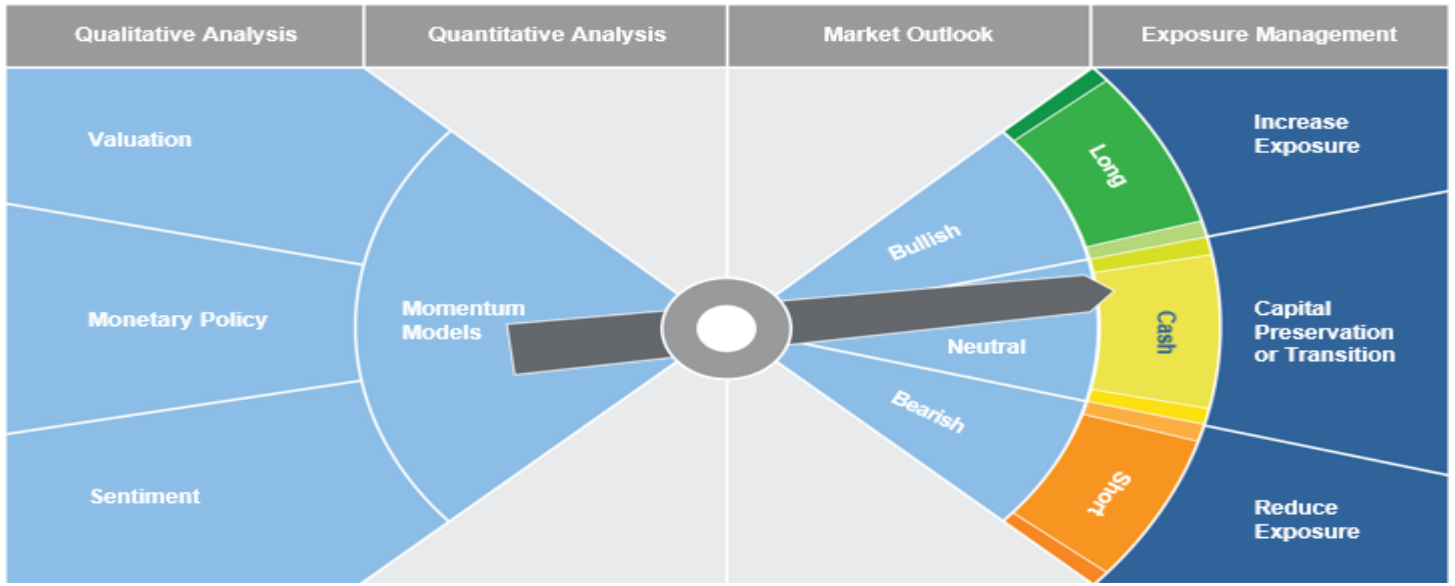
| Qualitative Analysis | Quantitative Analysis | Market Outlook | Exposure Management |
|---|---|---|---|

Valuation

Monetary Policy

Sentiment

Momentum Models

Bullish

Neutral

Bearish

Long

Cash

Short

Increase Exposure

Capital Preservation or Transition

Reduce Exposure